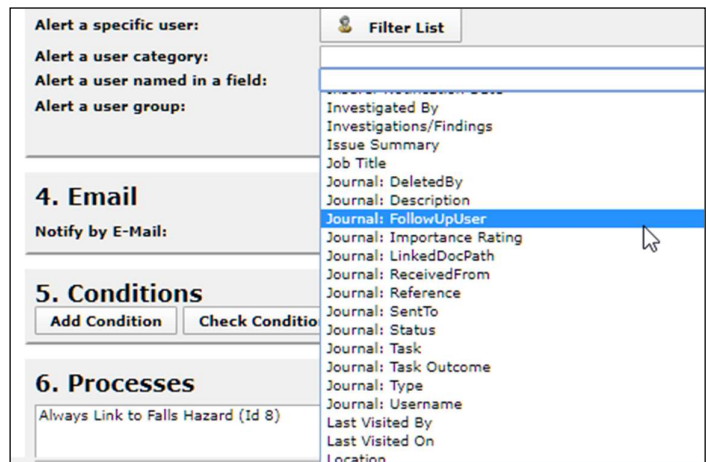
Alert a specific user:
Filter List
Alert a user category:
Alert a user named in a field:
Alert a user group:

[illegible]
Investigated By
Investigations/Findings
Issue Summary
Job Title
Journal: DeletedBy
Journal: Description
Journal: FollowUpUser
Journal: Importance Rating
Journal: LinkedDocPath
Journal: ReceivedFrom
Journal: Reference
Journal: SentTo
Journal: Status
Journal: Task
Journal: Task Outcome
Journal: Type
Journal: Username
Last Visited By
Last Visited On
Location

4. Email
Notify by E-Mail:

5. Conditions
Add Condition
Check Conditio

6. Processes
Always Link to Falls Hazard (Id 8)